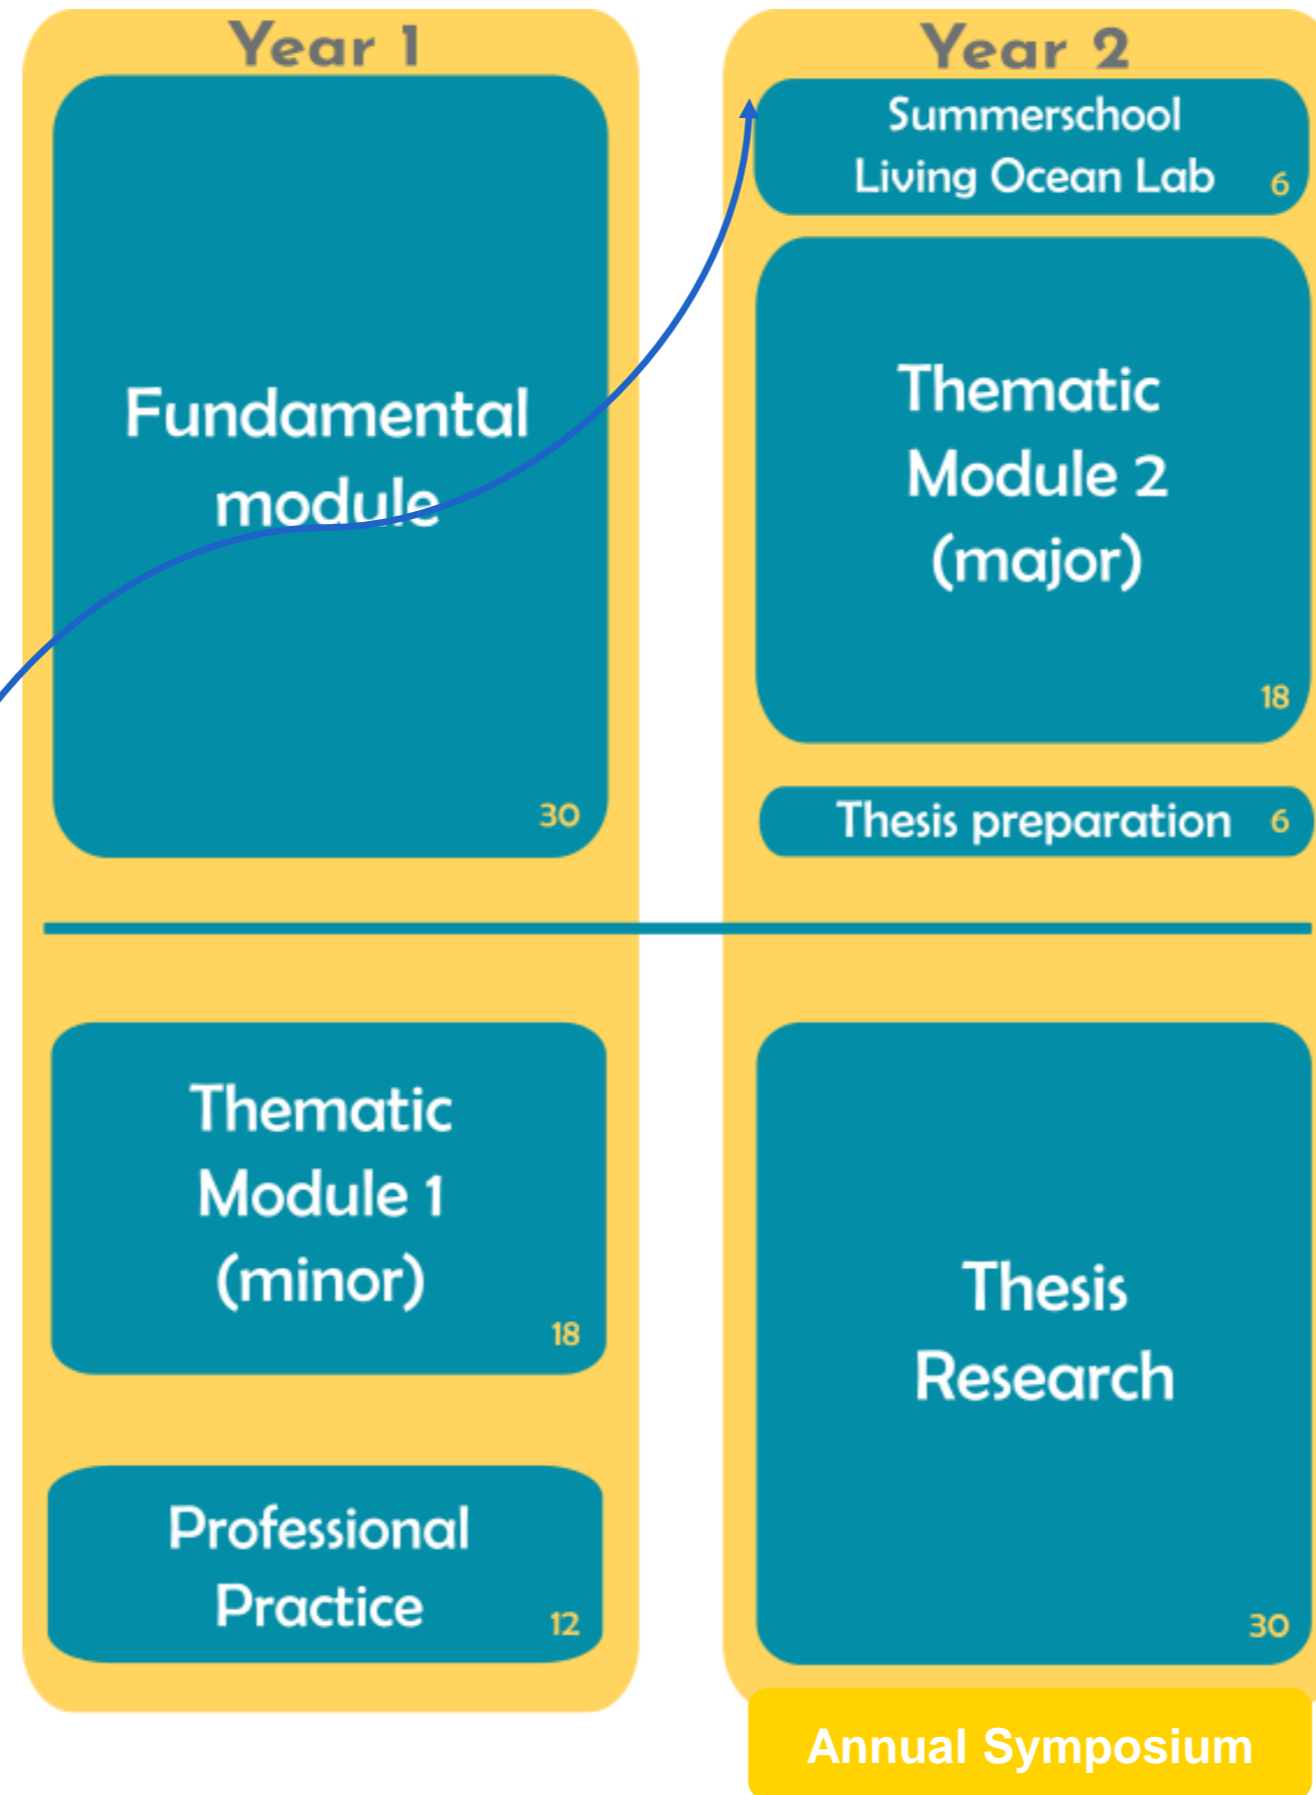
Year 1

Fundamental module
30

Thematic Module 1 (minor)
18

Professional Practice
12

Year 2

Summerschool Living Ocean Lab
6

Thematic Module 2 (major)
18

Thesis preparation
6

Thesis Research
30

Annual Symposium